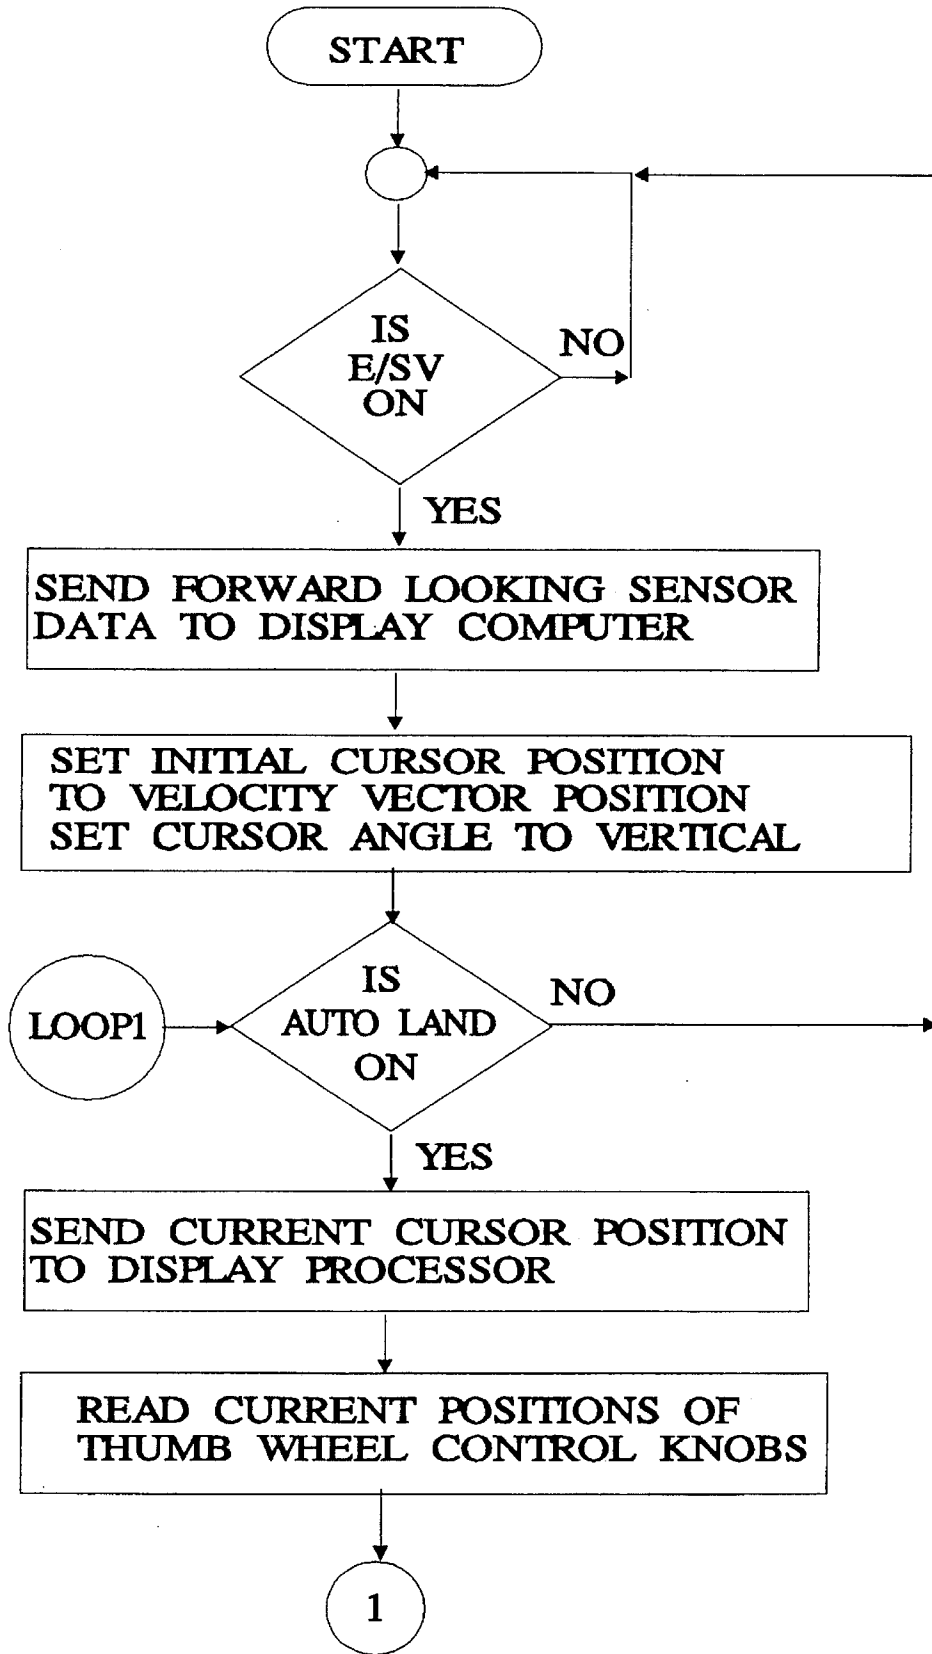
START

IS E/SV ON

NO

YES

SEND FORWARD LOOKING SENSOR DATA TO DISPLAY COMPUTER

SET INITIAL CURSOR POSITION TO VELOCITY VECTOR POSITION SET CURSOR ANGLE TO VERTICAL

LOOP1

IS AUTO LAND ON

NO

YES

SEND CURRENT CURSOR POSITION TO DISPLAY PROCESSOR

READ CURRENT POSITIONS OF THUMB WHEEL CONTROL KNOBS

1